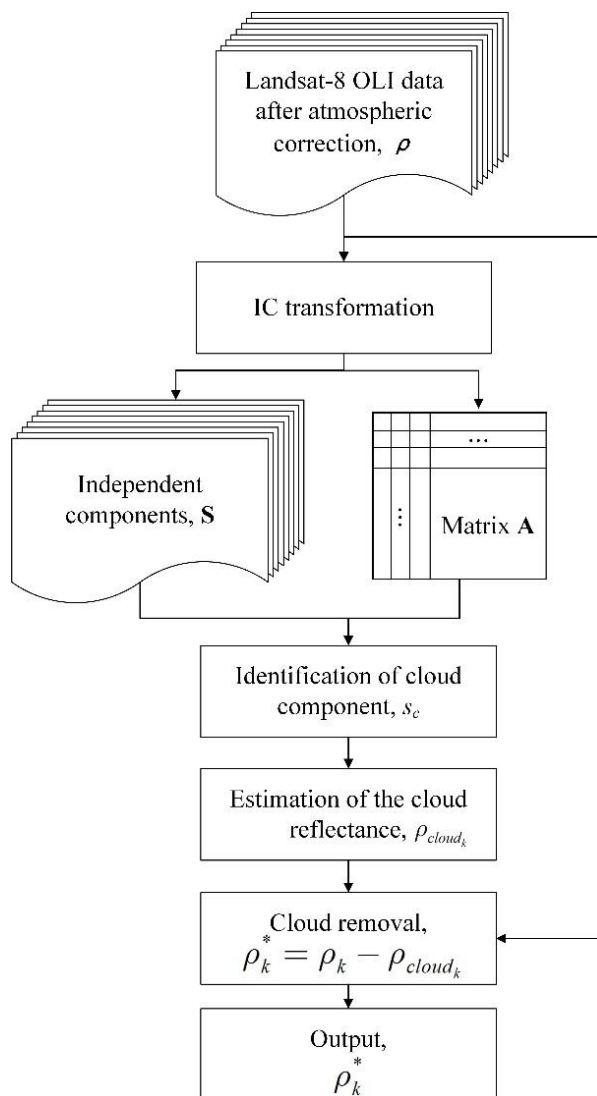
Landsat-8 OLI data after atmospheric correction, $\boldsymbol{\rho}$

IC transformation

Independent components, $\mathbf{S}$

...

⋮

Matrix $\mathbf{A}$

Identification of cloud component, $s_c$

Estimation of the cloud reflectance, $\rho_{cloud_k}$

Cloud removal, $\rho_k^* = \rho_k - \rho_{cloud_k}$

Output, $\rho_k^*$